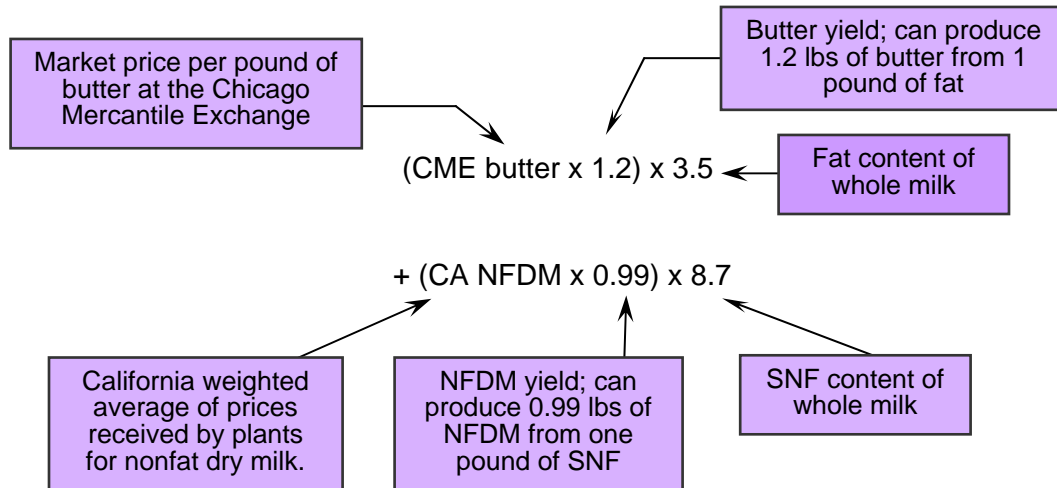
Market price per pound of butter at the Chicago Mercantile Exchange

Butter yield; can produce 1.2 lbs of butter from 1 pound of fat

(CME butter x 1.2) x 3.5

Fat content of whole milk

+ (CA NFDM x 0.99) x 8.7

California weighted average of prices received by plants for nonfat dry milk.

NFDM yield; can produce 0.99 lbs of NFDM from one pound of SNF

SNF content of whole milk